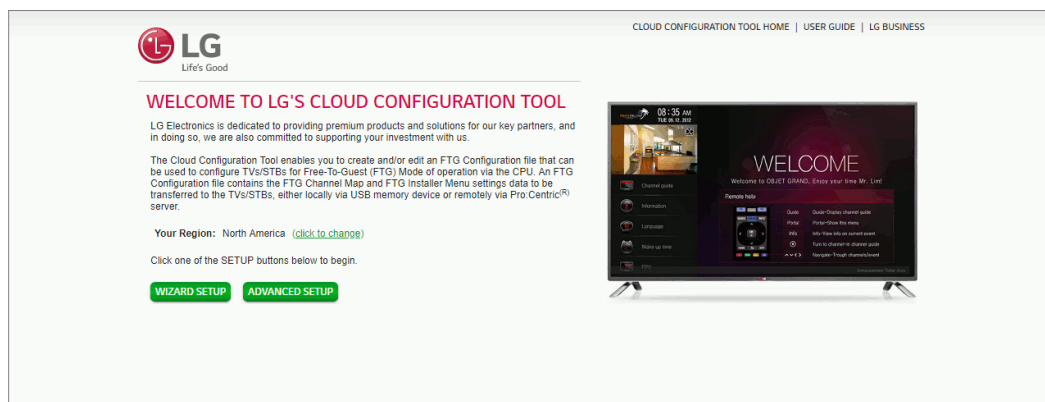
LG
Life's Good

CLOUD CONFIGURATION TOOL HOME | USER GUIDE | LG BUSINESS

WELCOME TO LG'S CLOUD CONFIGURATION TOOL

LG Electronics is dedicated to providing premium products and solutions for our key partners, and in doing so, we are also committed to supporting your investment with us.

The Cloud Configuration Tool enables you to create and/or edit an FTG Configuration file that can be used to configure TVs/STBs for Free-To-Guest (FTG) Mode of operation via the CPU. An FTG Configuration file contains the FTG Channel Map and FTG Installer Menu settings data to be transferred to the TVs/STBs, either locally via USB memory device or remotely via Pro:Centric$^{(R)}$ server.

Your Region: North America (click to change)

Click one of the SETUP buttons below to begin.

WIZARD SETUP ADVANCED SETUP

08:35 AM
TUE 09.12. 2012
Channel guide
Information
Language
Wake up time
WELCOME
Welcome to OBJET GRAND, Enjoy your time Mr. Lim!
Remote help
Guide Guide-Display channel guide
Portal Portal-Show this menu
Info Info-View info on current event
Turn to channel in channel guide
Navigate-Trough channels/event